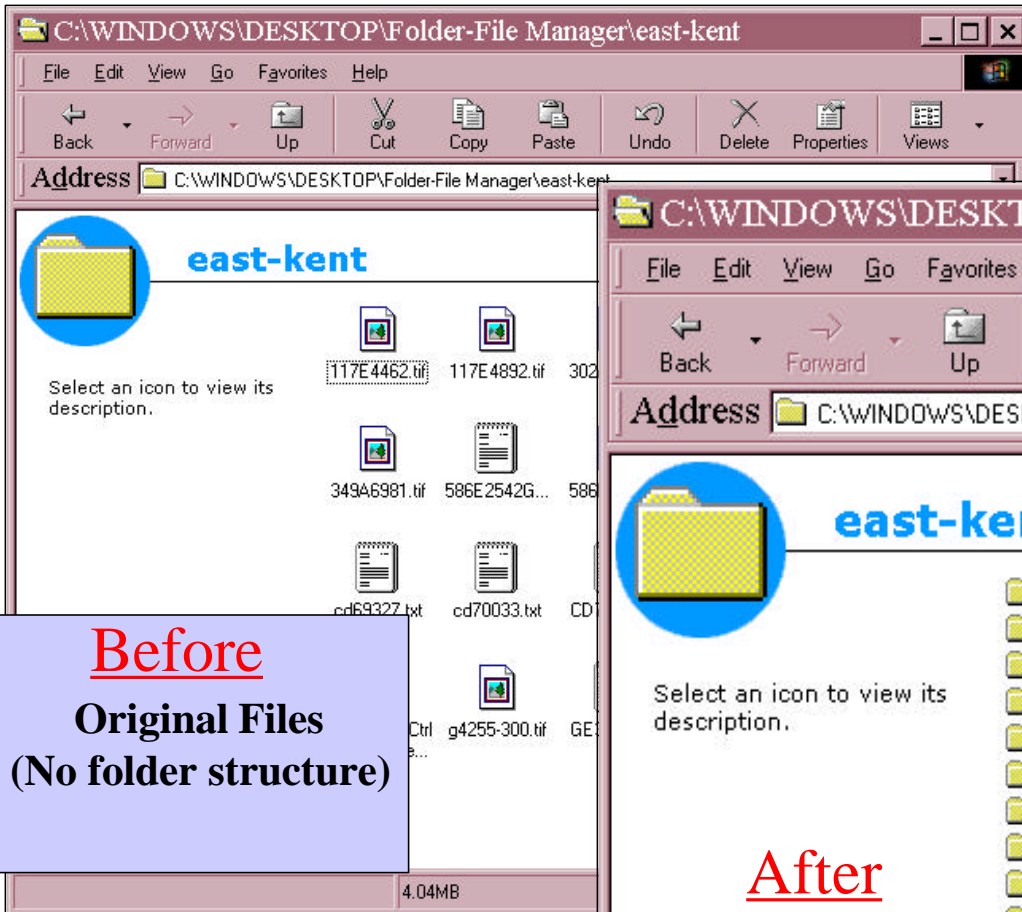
C:\WINDOWS\DESKTOP\Folder-File Manager\east-kent

File Edit View Go Favorites Help

Back Forward Up Cut Copy Paste Undo Delete Properties Views

Address C:\WINDOWS\DESKTOP\Folder-File Manager\east-kent

east-kent

Select an icon to view its description.

117E4462.tif 117E4892.tif 302

349A6981.tif 586E2542G... 586

cd69327.txt cd70033.txt CD

Ctrl e... g4255-300.tif GE

4.04MB

Before

Original Files (No folder structure)

C:\WINDOWS\DESKT

File Edit View Go Favorites

Back Forward Up

Address C:\WINDOWS\DES

east-ken

Select an icon to view its description.

After